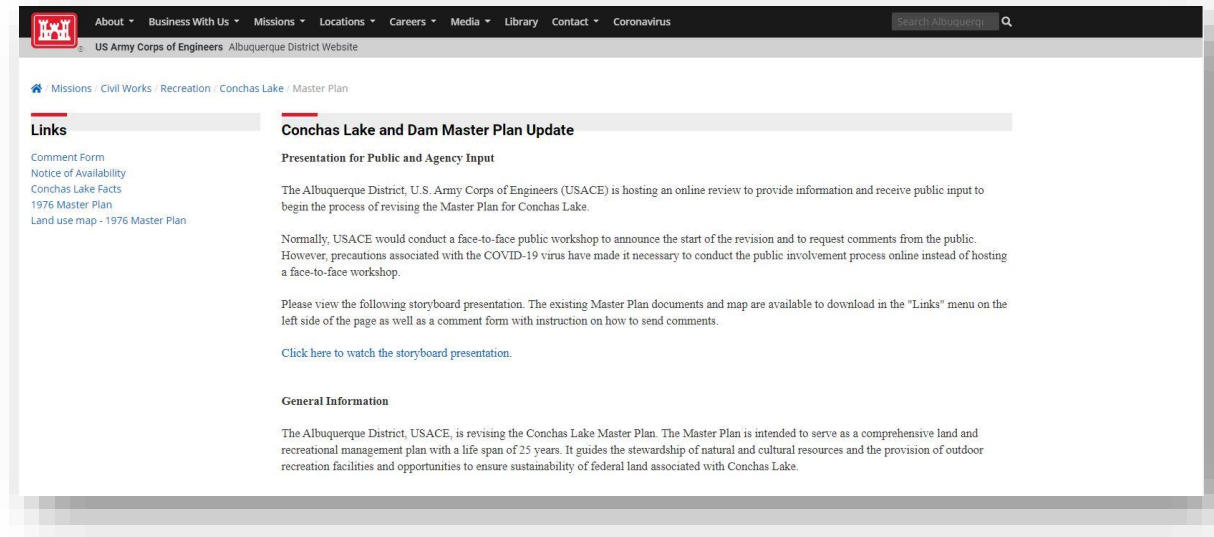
About ▾ Business With Us ▾ Missions ▾ Locations ▾ Careers ▾ Media ▾ Library Contact ▾ Coronavirus

Search Albuquerqu

US Army Corps of Engineers Albuquerque District Website

/ Missions / Civil Works / Recreation / Conchas Lake / Master Plan

Links

Comment Form
Notice of Availability
Conchas Lake Facts
1976 Master Plan
Land use map - 1976 Master Plan

Conchas Lake and Dam Master Plan Update

Presentation for Public and Agency Input

The Albuquerque District, U.S. Army Corps of Engineers (USACE) is hosting an online review to provide information and receive public input to begin the process of revising the Master Plan for Conchas Lake.

Normally, USACE would conduct a face-to-face public workshop to announce the start of the revision and to request comments from the public. However, precautions associated with the COVID-19 virus have made it necessary to conduct the public involvement process online instead of hosting a face-to-face workshop.

Please view the following storyboard presentation. The existing Master Plan documents and map are available to download in the "Links" menu on the left side of the page as well as a comment form with instruction on how to send comments.

Click here to watch the storyboard presentation.

General Information

The Albuquerque District, USACE, is revising the Conchas Lake Master Plan. The Master Plan is intended to serve as a comprehensive land and recreational management plan with a life span of 25 years. It guides the stewardship of natural and cultural resources and the provision of outdoor recreation facilities and opportunities to ensure sustainability of federal land associated with Conchas Lake.